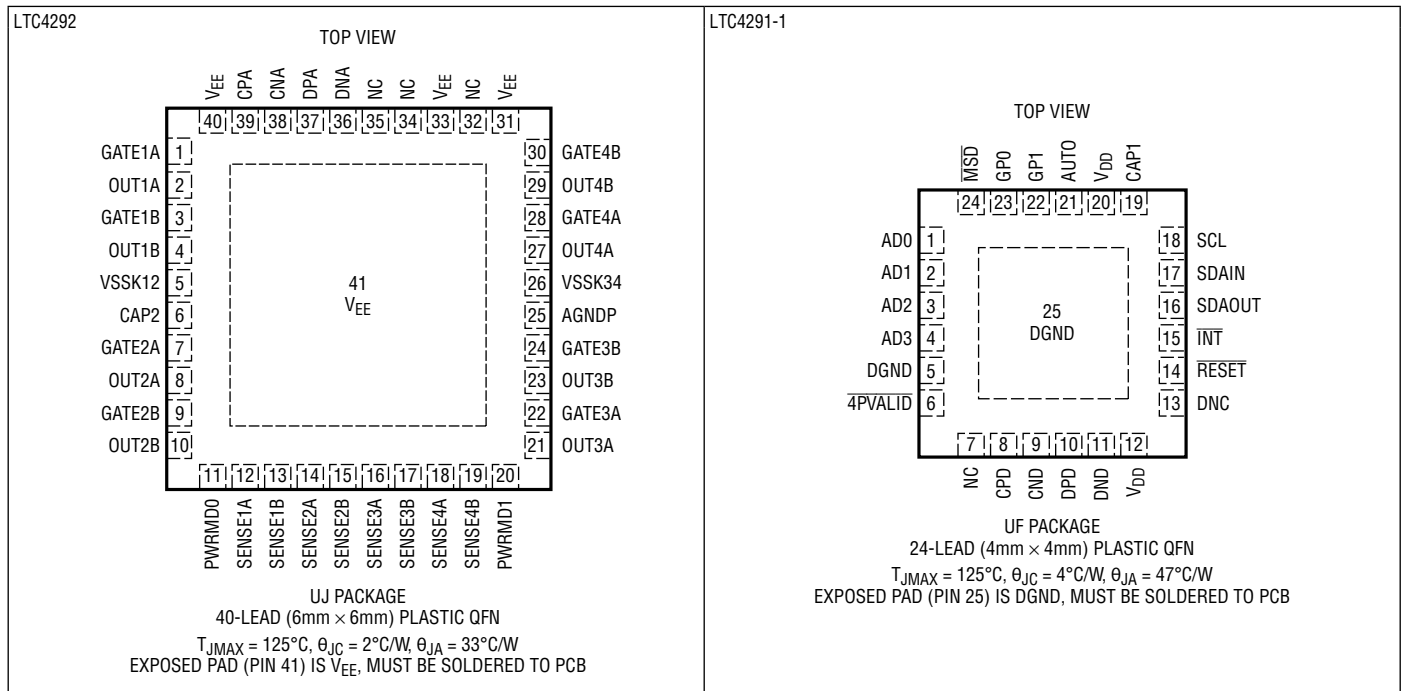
LTC4292

TOP VIEW

$V_{EE}$ CPA CNA DPA DNA NC NC $V_{EE}$ NC $V_{EE}$
40 39 38 37 36 35 34 33 32 31

GATE1A 1
OUT1A 2
GATE1B 3
OUT1B 4
VSSK12 5
CAP2 6
GATE2A 7
OUT2A 8
GATE2B 9
OUT2B 10

41
$V_{EE}$

30 GATE4B
29 OUT4B
28 GATE4A
27 OUT4A
26 VSSK34
25 AGNDP
24 GATE3B
23 OUT3B
22 GATE3A
21 OUT3A

11 12 13 14 15 16 17 18 19 20
PWRMD0 SENSE1A SENSE1B SENSE2A SENSE2B SENSE3A SENSE3B SENSE4A SENSE4B PWRMD1

UJ PACKAGE
40-LEAD (6mm × 6mm) PLASTIC QFN
$T_{JMAX}$ = 125°C, $θ_{JC}$ = 2°C/W, $θ_{JA}$ = 33°C/W
EXPOSED PAD (PIN 41) IS $V_{EE}$, MUST BE SOLDERED TO PCB

LTC4291-1

TOP VIEW

$\overline{MSD}$ GP0 GP1 AUTO $V_{DD}$ CAP1
24 23 22 21 20 19

AD0 1
AD1 2
AD2 3
AD3 4
DGND 5
$\overline{4PVALID}$ 6

25
DGND

18 SCL
17 SDAIN
16 SDAOUT
15 $\overline{INT}$
14 $\overline{RESET}$
13 DNC

7 8 9 10 11 12
NC CPD CND DPD DND $V_{DD}$

UF PACKAGE
24-LEAD (4mm × 4mm) PLASTIC QFN
$T_{JMAX}$ = 125°C, $θ_{JC}$ = 4°C/W, $θ_{JA}$ = 47°C/W
EXPOSED PAD (PIN 25) IS DGND, MUST BE SOLDERED TO PCB